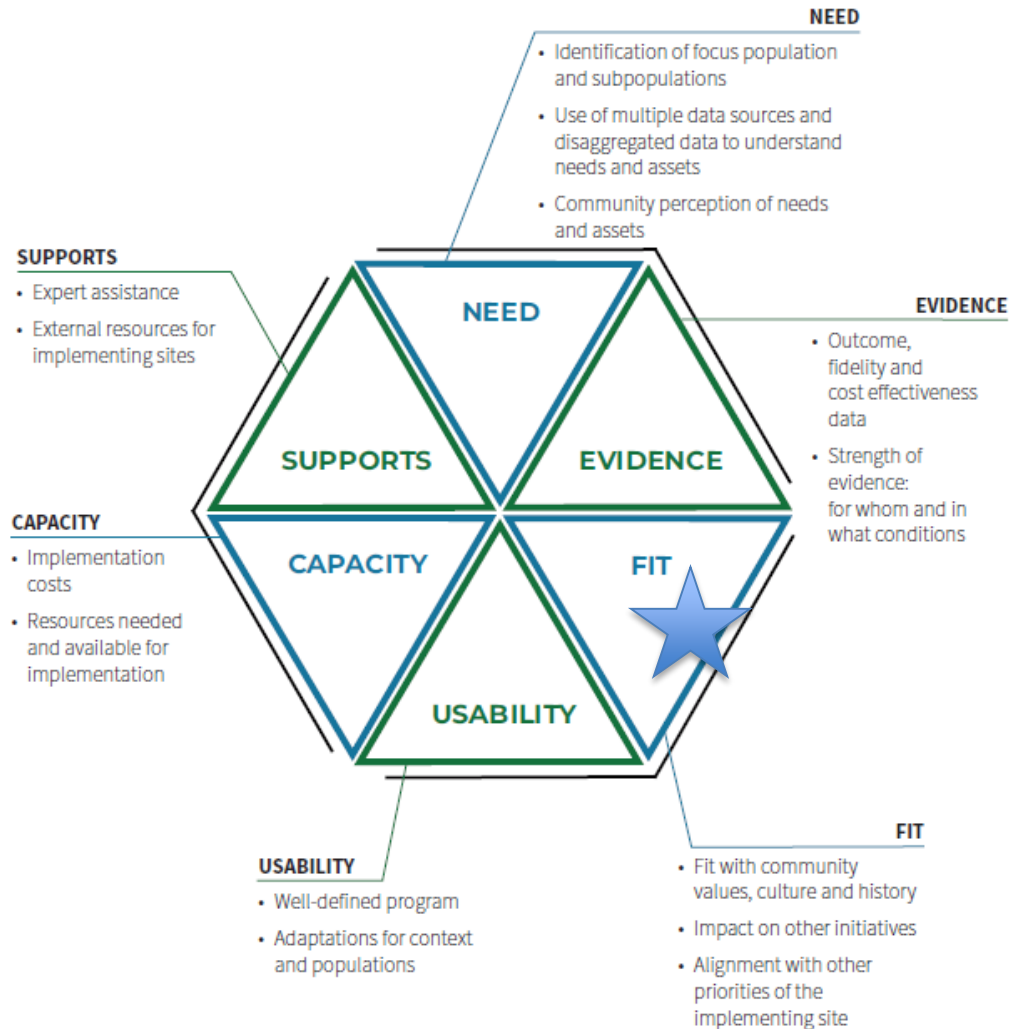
NEED
• Identification of focus population and subpopulations
• Use of multiple data sources and disaggregated data to understand needs and assets
• Community perception of needs and assets

SUPPORTS
• Expert assistance
• External resources for implementing sites

EVIDENCE
• Outcome, fidelity and cost effectiveness data
• Strength of evidence: for whom and in what conditions

CAPACITY
• Implementation costs
• Resources needed and available for implementation

NEED

SUPPORTS

EVIDENCE

CAPACITY

FIT

USABILITY

USABILITY
• Well-defined program
• Adaptations for context and populations

FIT
• Fit with community values, culture and history
• Impact on other initiatives
• Alignment with other priorities of the implementing site